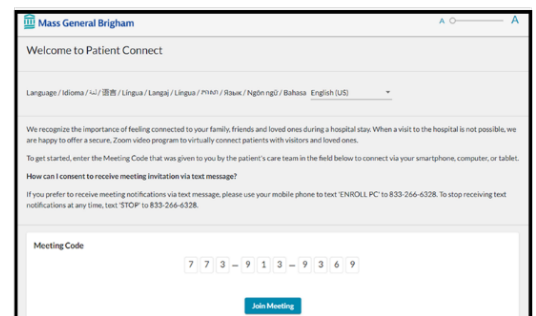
Mass General Brigham

A A

Welcome to Patient Connect

Language / Idioma / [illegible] / 语言 / Língua / Langaj / Lingua / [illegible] / Язык / Ngôn ngữ / Bahasa English (US)

We recognize the importance of feeling connected to your family, friends and loved ones during a hospital stay. When a visit to the hospital is not possible, we are happy to offer a secure, Zoom video program to virtually connect patients with visitors and loved ones.

To get started, enter the Meeting Code that was given to you by the patient's care team in the field below to connect via your smartphone, computer, or tablet.

How can I consent to receive meeting invitation via text message?

If you prefer to receive meeting notifications via text message, please use your mobile phone to text 'ENROLL PC' to 833-266-6328. To stop receiving text notifications at any time, text 'STOP' to 833-266-6328.

Meeting Code

7 7 3 – 9 1 3 – 9 3 6 9

Join Meeting